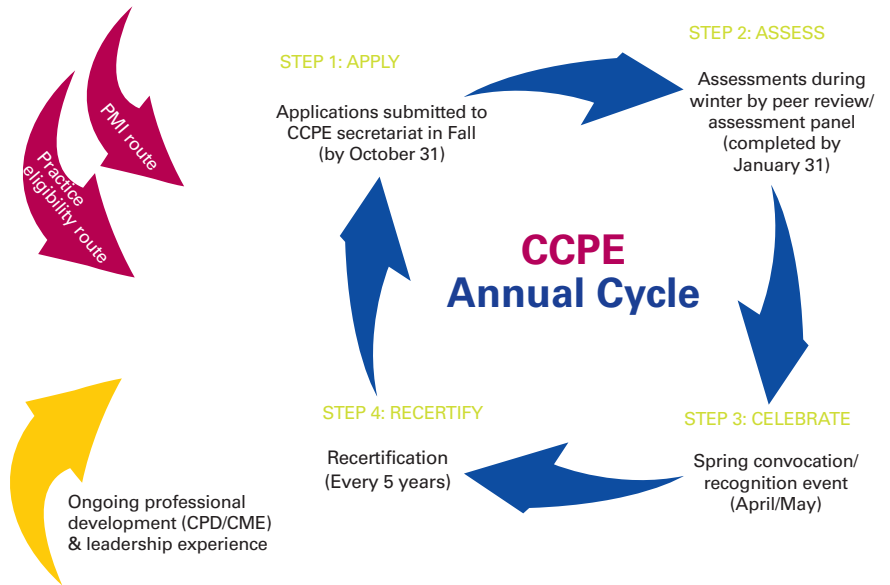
PMI route

Practice eligibility route

STEP 1: APPLY

Applications submitted to CCPE secretariat in Fall (by October 31)

STEP 2: ASSESS

Assessments during winter by peer review/ assessment panel (completed by January 31)

CCPE
Annual Cycle

STEP 4: RECERTIFY

Recertification (Every 5 years)

STEP 3: CELEBRATE

Spring convocation/ recognition event (April/May)

Ongoing professional development (CPD/CME) & leadership experience